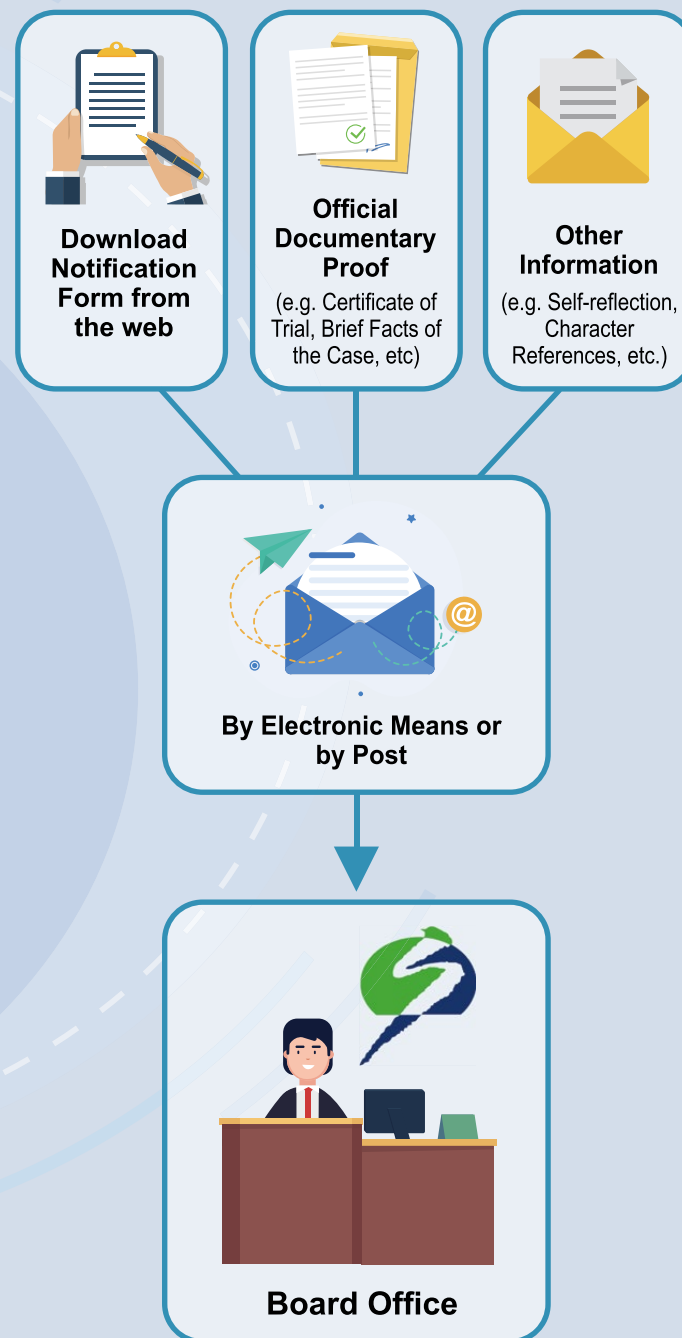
Download Notification Form from the web

Official Documentary Proof
(e.g. Certificate of Trial, Brief Facts of the Case, etc)

Other Information
(e.g. Self-reflection, Character References, etc.)

@

By Electronic Means or by Post

Board Office